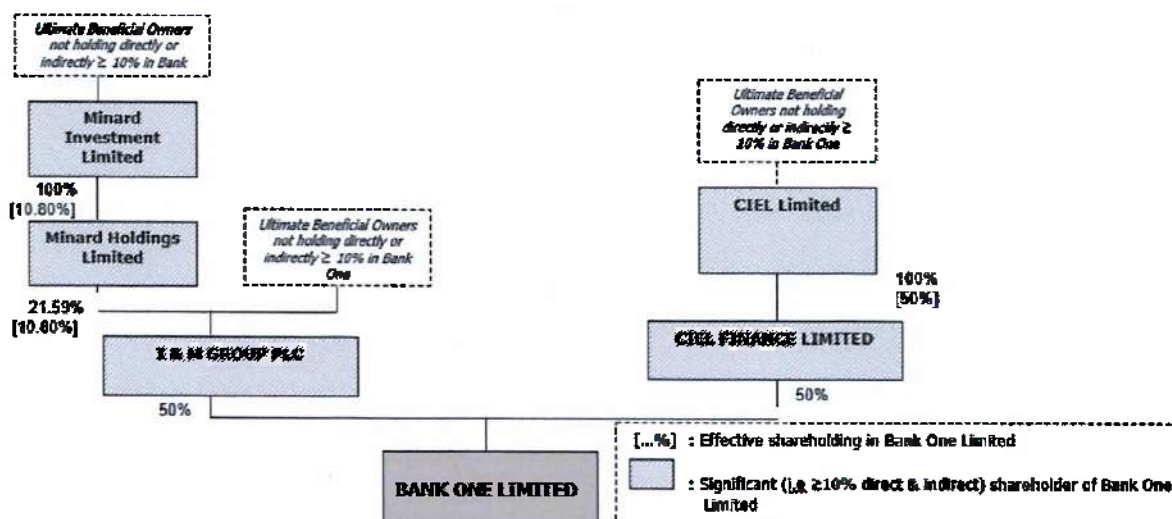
Ultimate Beneficial Owners not holding directly or indirectly ≥ 10% in Bank

Minard Investment Limited

100%
[10.80%]

Minard Holdings Limited

Ultimate Beneficial Owners not holding directly or indirectly ≥ 10% in Bank One

21.59%
[10.80%]

I & M GROUP PLC

50%

Ultimate Beneficial Owners not holding directly or indirectly ≥ 10% in Bank One

CIEL Limited

100%
[50%]

CIEL FINANCE LIMITED

50%

BANK ONE LIMITED

[...%] : Effective shareholding in Bank One Limited

: Significant (i.e ≥10% direct & indirect) shareholder of Bank One Limited